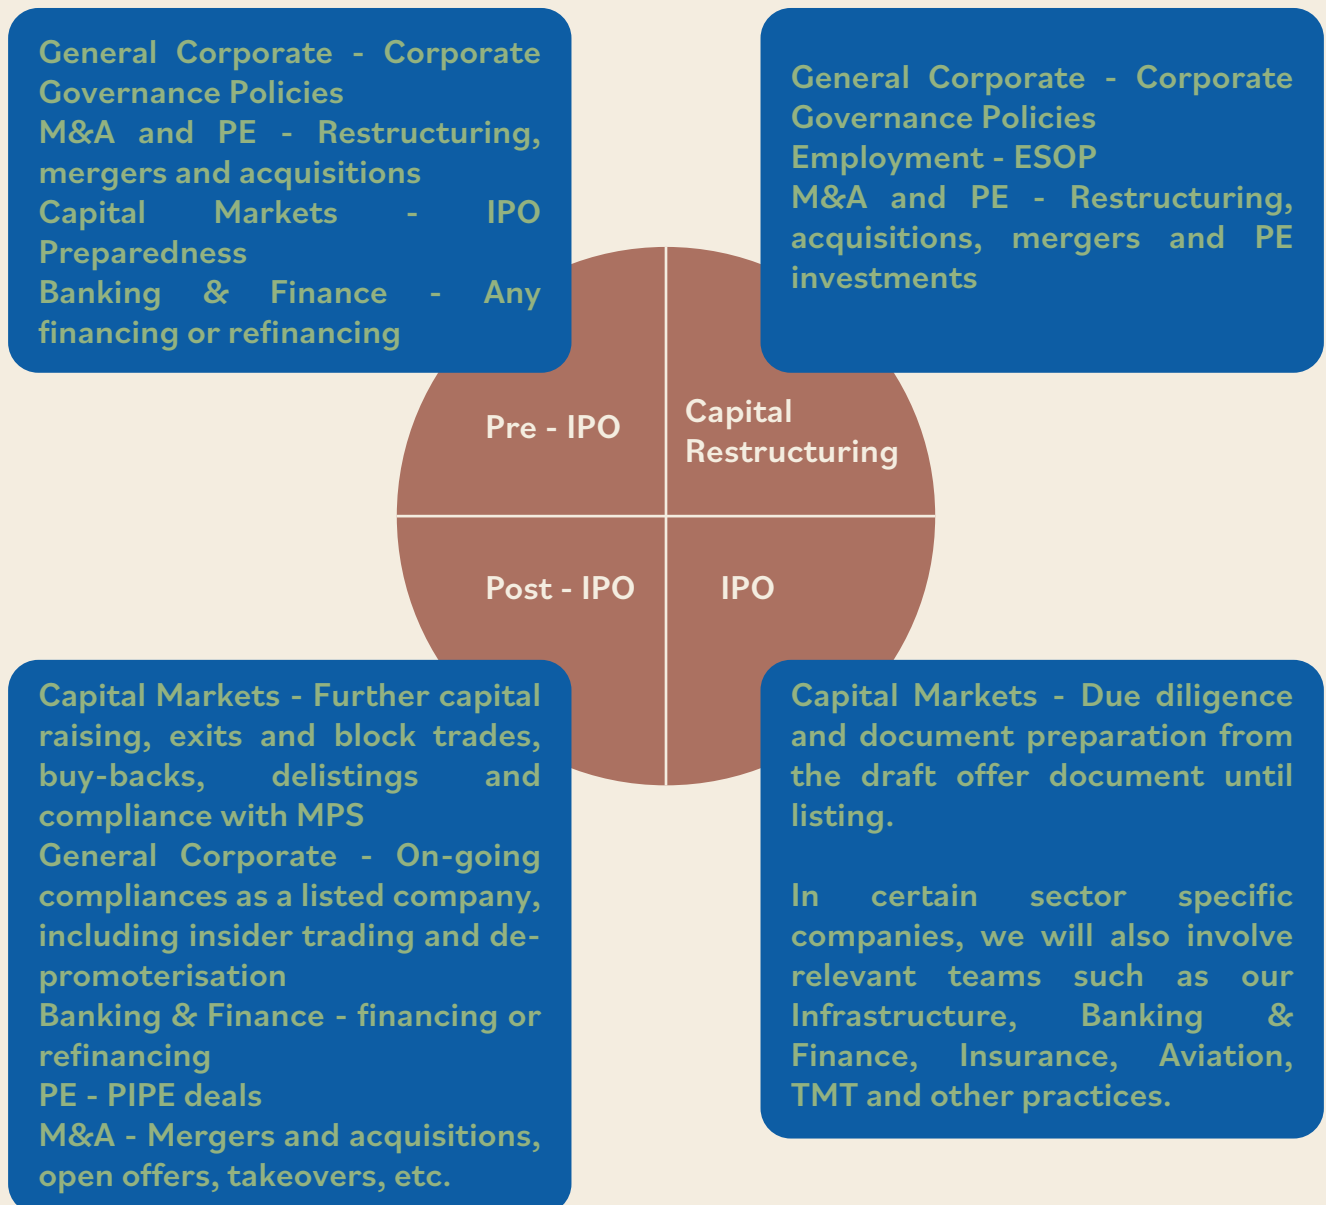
General Corporate - Corporate Governance Policies
M&A and PE - Restructuring, mergers and acquisitions
Capital Markets - IPO Preparedness
Banking & Finance - Any financing or refinancing

General Corporate - Corporate Governance Policies
Employment - ESOP
M&A and PE - Restructuring, acquisitions, mergers and PE investments

Pre - IPO

Capital Restructuring

Post - IPO

IPO

Capital Markets - Further capital raising, exits and block trades, buy-backs, delistings and compliance with MPS
General Corporate - On-going compliances as a listed company, including insider trading and de-promoterisation
Banking & Finance - financing or refinancing
PE - PIPE deals
M&A - Mergers and acquisitions, open offers, takeovers, etc.

Capital Markets - Due diligence and document preparation from the draft offer document until listing.

In certain sector specific companies, we will also involve relevant teams such as our Infrastructure, Banking & Finance, Insurance, Aviation, TMT and other practices.